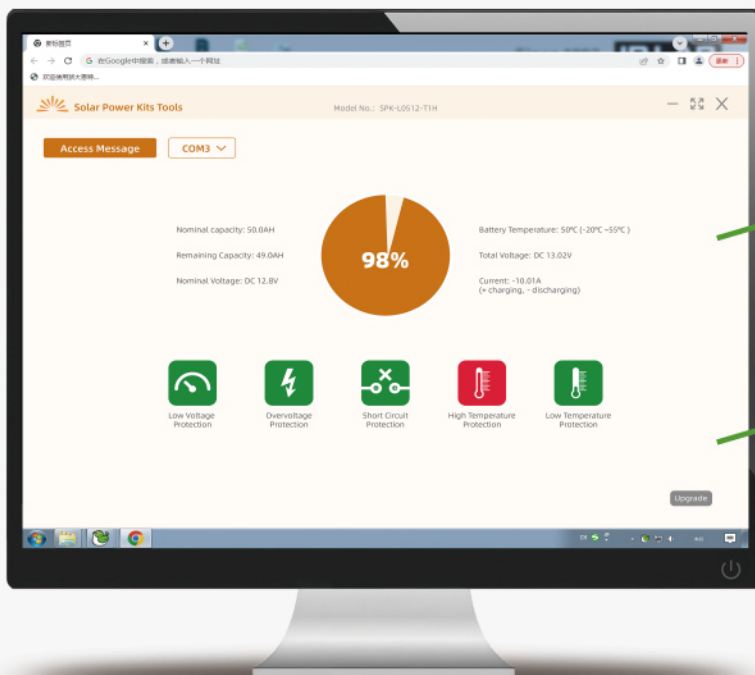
新标签页

在Google中搜索，或者输入一个网址

欢迎使用浏览器

Solar Power Kits Tools

Model No.: SPK-L0512-T1H

Access Message

COM3

Nominal capacity: 50.0AH

Remaining Capacity: 49.0AH

Nominal Voltage: DC 12.8V

98%

Battery Temperature: 50℃ (-20℃ ~55℃ )

Total Voltage: DC 13.02V

Current: -10.01A
(+ charging, - discharging)

Low Voltage Protection

Overvoltage Protection

Short Circuit Protection

High Temperature Protection

Low Temperature Protection

Upgrade